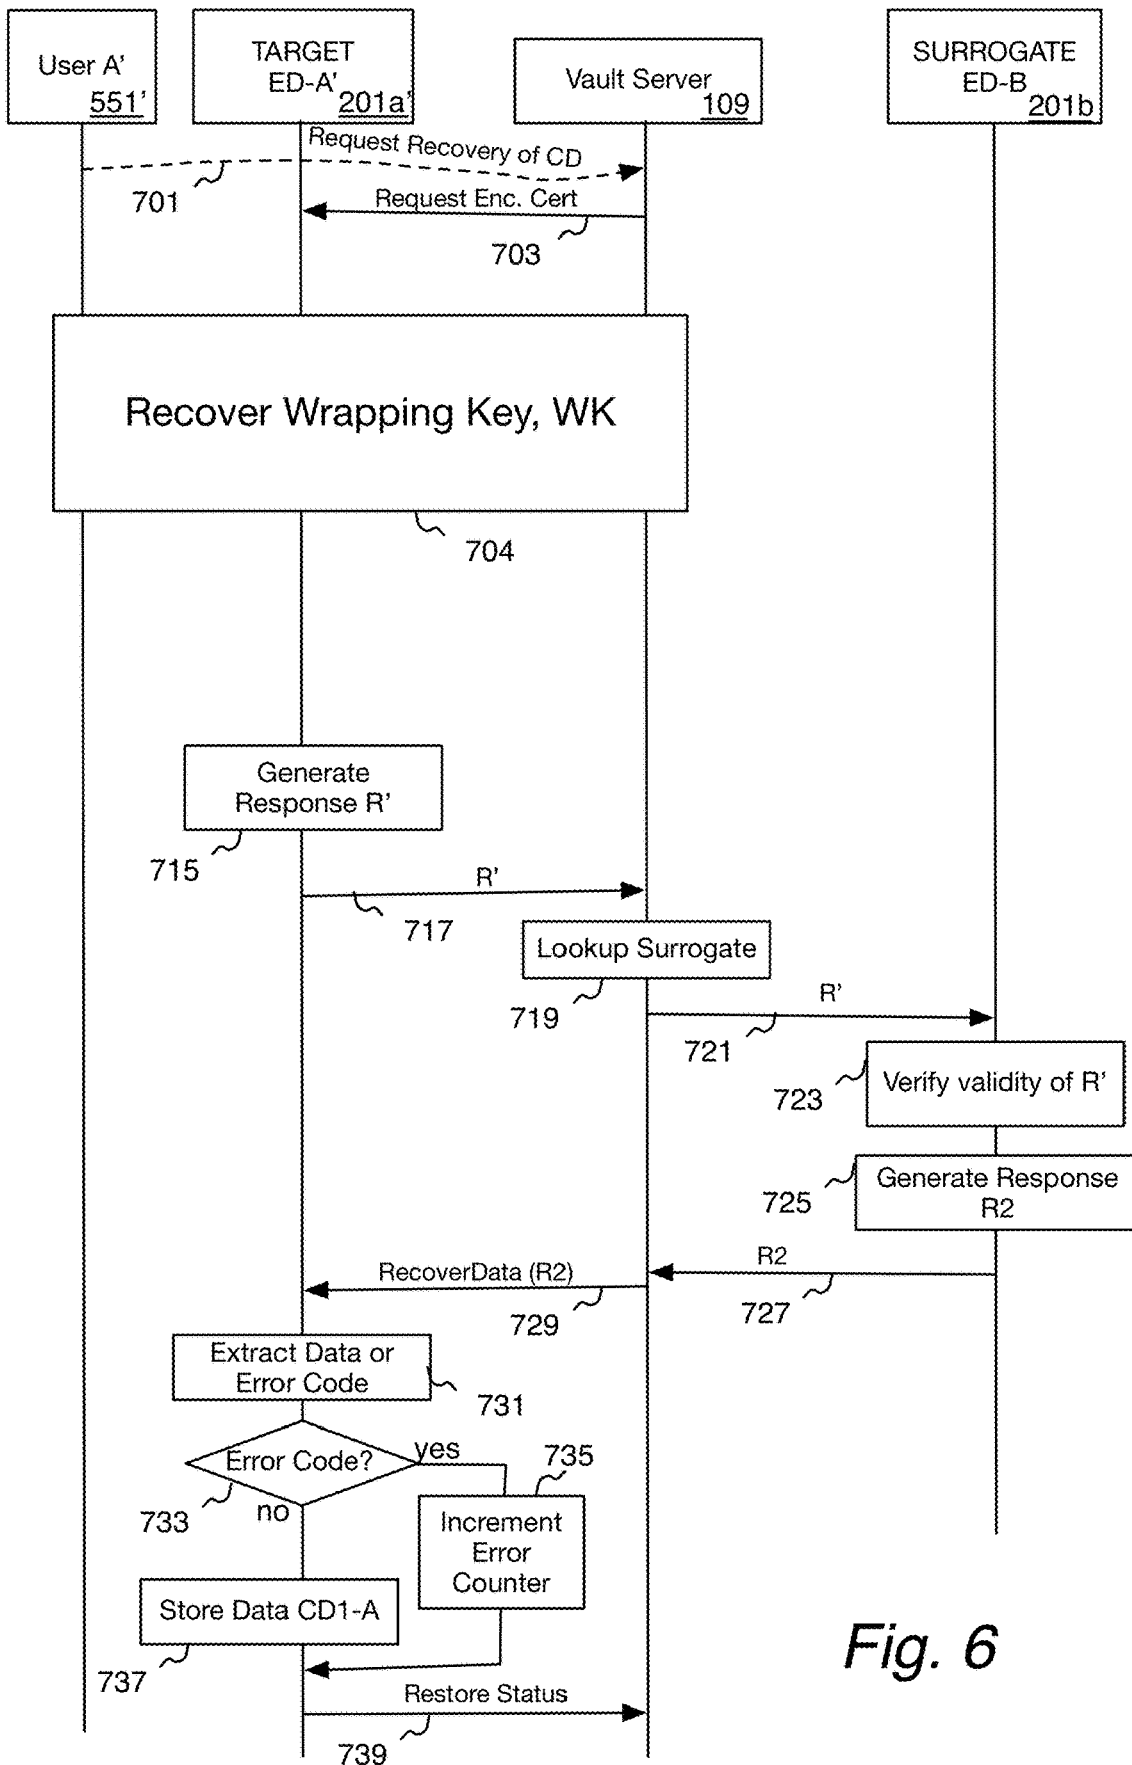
User A'
551'

TARGET
ED-A'
201a'

Vault Server
109

SURROGATE
ED-B
201b

Request Recovery of CD

701

Request Enc. Cert

703

Recover Wrapping Key, WK

704

Generate Response R'

715

R'

717

Lookup Surrogate

719

R'

721

723

Verify validity of R'

725

Generate Response R2

RecoverData (R2)

R2

729

727

Extract Data or Error Code

731

Error Code?

yes

735

733

no

Increment Error Counter

Store Data CD1-A

Fig. 6

737

Restore Status

739